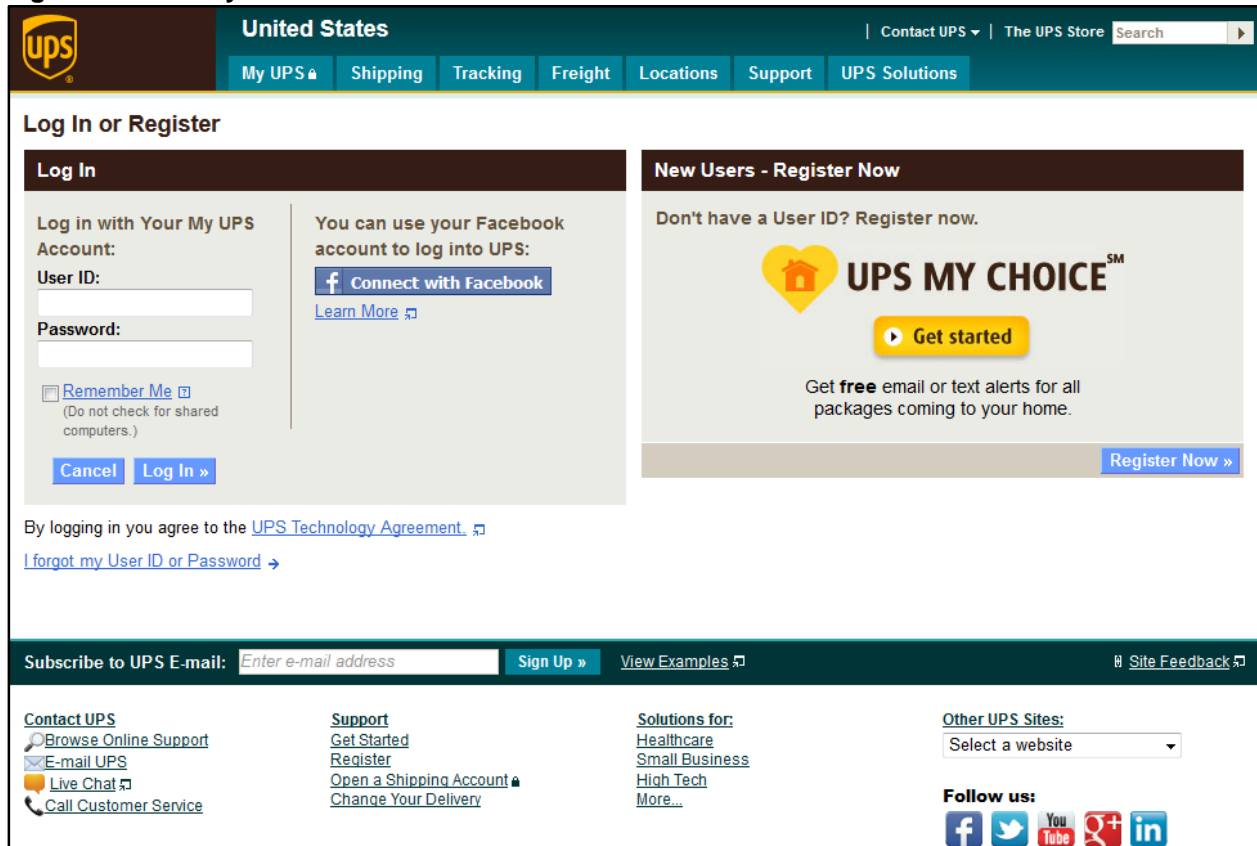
ups

United States

| Contact UPS ▾ | The UPS Store Search

My UPS | Shipping | Tracking | Freight | Locations | Support | UPS Solutions

Log In or Register

Log In

Log in with Your My UPS Account:

User ID:

Password:

Remember Me

(Do not check for shared computers.)

Cancel Log In »

You can use your Facebook account to log into UPS:

Connect with Facebook

Learn More

New Users - Register Now

Don't have a User ID? Register now.

UPS MY CHOICE℠

Get started

Get **free** email or text alerts for all packages coming to your home.

Register Now »

By logging in you agree to the UPS Technology Agreement.

I forgot my User ID or Password

Subscribe to UPS E-mail: Enter e-mail address Sign Up » View Examples

Site Feedback

Contact UPS
Browse Online Support
E-mail UPS
Live Chat
Call Customer Service

Support
Get Started
Register
Open a Shipping Account
Change Your Delivery

Solutions for:
Healthcare
Small Business
High Tech
More...

Other UPS Sites:
Select a website

Follow us:

You Tube